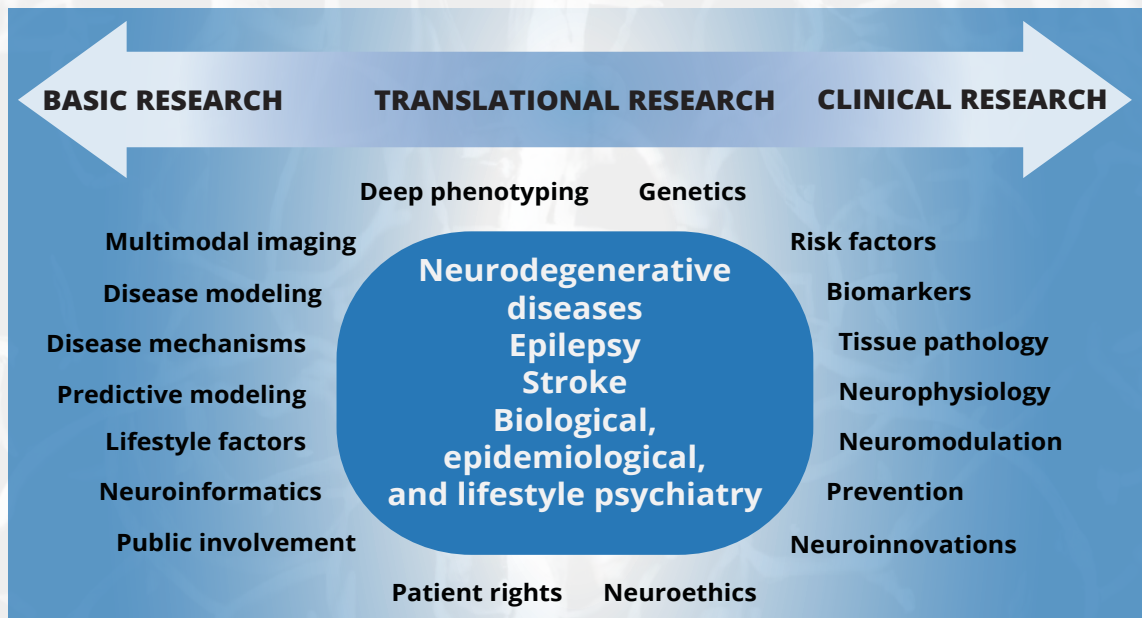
BASIC RESEARCH TRANSLATIONAL RESEARCH CLINICAL RESEARCH

Deep phenotyping Genetics

Multimodal imaging
Disease modeling
Disease mechanisms
Predictive modeling
Lifestyle factors
Neuroinformatics
Public involvement

Neurodegenerative diseases
Epilepsy
Stroke
Biological, epidemiological, and lifestyle psychiatry

Risk factors
Biomarkers
Tissue pathology
Neurophysiology
Neuromodulation
Prevention
Neuroinnovations

Patient rights Neuroethics